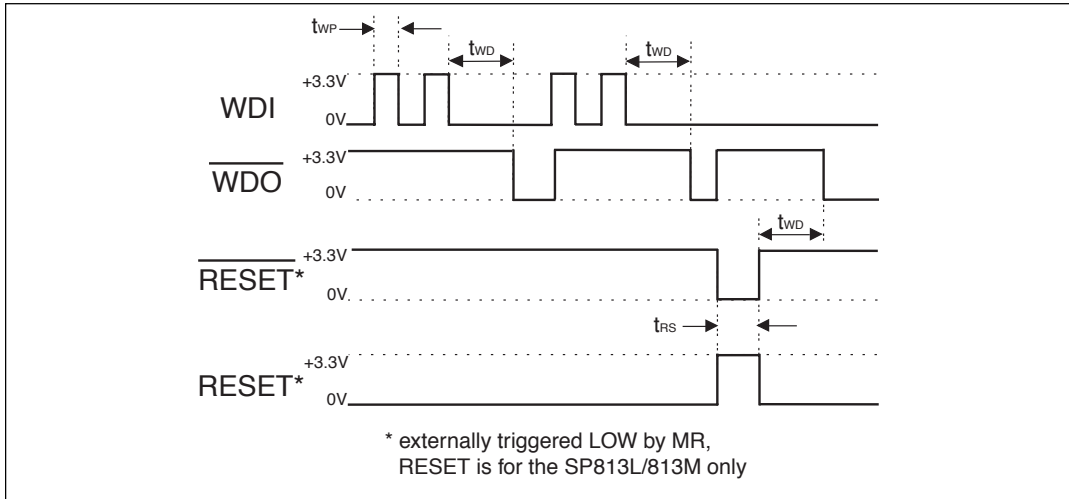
$t_{WP}$

$t_{WD}$

$t_{WD}$

+3.3V

WDI

0V

+3.3V

$\overline{\text{WDO}}$

0V

$t_{WD}$

+3.3V

$\overline{\text{RESET}}$*

0V

$t_{RS}$

+3.3V

RESET*

0V

* externally triggered LOW by MR, RESET is for the SP813L/813M only